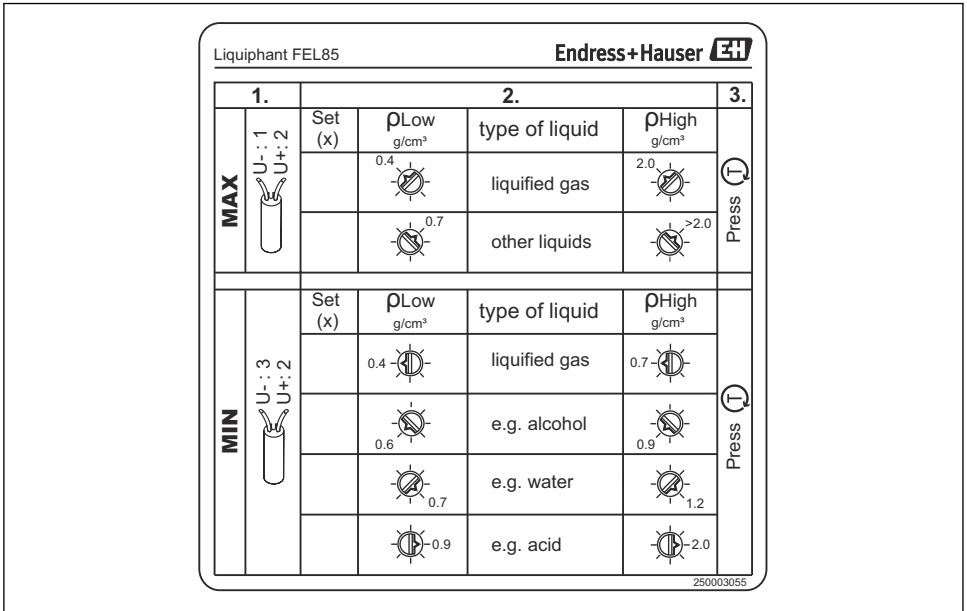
Liquiphant FEL85

Endress+Hauser EH

| 1. | | 2. | | | | 3. |
|---|---|---|---|---|---|---|
| MAX | U- : 1 U+: 2 | Set (x) | ρLow g/cm³ | type of liquid | ρHigh g/cm³ | Press T |
| | | | 0.4 | liquified gas | 2.0 | |
| | | | 0.7 | other liquids | >2.0 | |
| MIN | U- : 3 U+: 2 | Set (x) | ρLow g/cm³ | type of liquid | ρHigh g/cm³ | Press T |
| | | | 0.4 | liquified gas | 0.7 | |
| | | | 0.6 | e.g. alcohol | 0.9 | |
| | | | 0.7 | e.g. water | 1.2 | |
| | | | 0.9 | e.g. acid | 2.0 | |

250003055